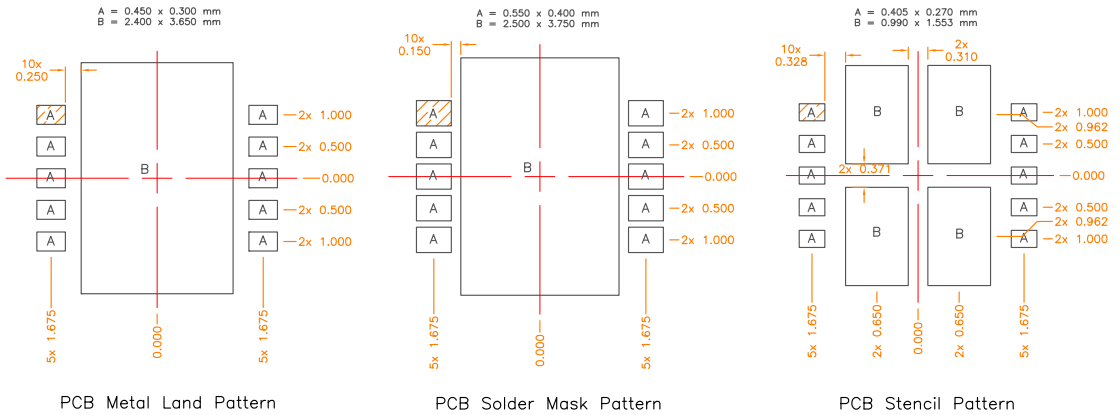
A = 0.450 x 0.300 mm
B = 2.400 x 3.650 mm

10x
0.250

A
A
A
A
A

B

A — 2x 1.000
A — 2x 0.500
A — 0.000
A — 2x 0.500
A — 2x 1.000

5x 1.675
0.000
5x 1.675

PCB Metal Land Pattern

A = 0.550 x 0.400 mm
B = 2.500 x 3.750 mm

10x
0.150

A
A
A
A
A

B

A — 2x 1.000
A — 2x 0.500
A — 0.000
A — 2x 0.500
A — 2x 1.000

5x 1.675
0.000
5x 1.675

PCB Solder Mask Pattern

A = 0.405 x 0.270 mm
B = 0.990 x 1.553 mm

10x
0.328

2x
0.310

A
A
A
A
A

B
B
2x 0.371
B
B

A — 2x 1.000
2x 0.962
A — 2x 0.500
A — 0.000
A — 2x 0.500
2x 0.962
A — 2x 1.000

5x 1.675
2x 0.650
0.000
2x 0.650
5x 1.675

PCB Stencil Pattern